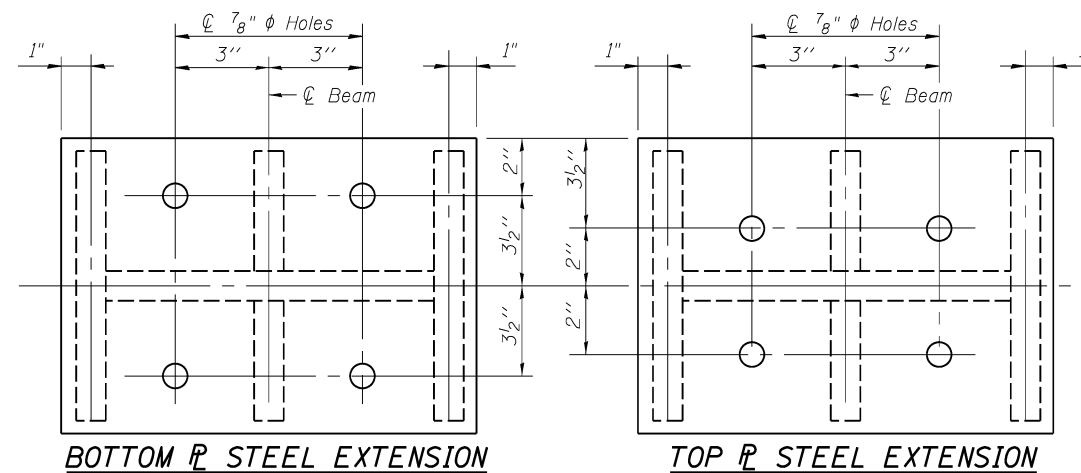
℄ $\frac{7}{8}$" $\phi$ Holes

1" 3" 3" 1"

℄ Beam

2"

$3\frac{1}{2}$"

$3\frac{1}{2}$"

BOTTOM ℙ STEEL EXTENSION

℄ $\frac{7}{8}$" $\phi$ Holes

1" 3" 3"

℄ Beam

$3\frac{1}{2}$"

2"

2"

TOP ℙ STEEL EXTENSION